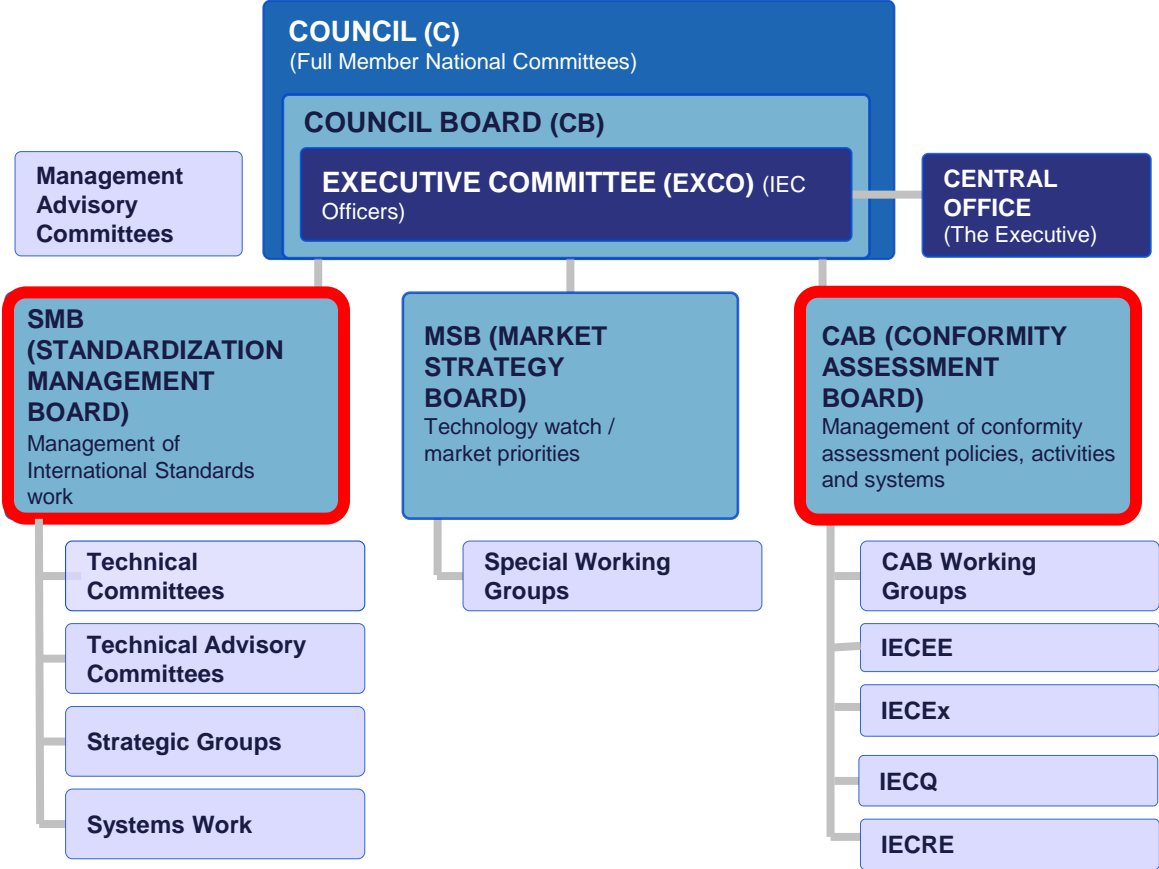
COUNCIL (C)
(Full Member National Committees)

COUNCIL BOARD (CB)

EXECUTIVE COMMITTEE (EXCO) (IEC Officers)

Management Advisory Committees

CENTRAL OFFICE
(The Executive)

SMB (STANDARDIZATION MANAGEMENT BOARD)
Management of International Standards work

MSB (MARKET STRATEGY BOARD)
Technology watch / market priorities

CAB (CONFORMITY ASSESSMENT BOARD)
Management of conformity assessment policies, activities and systems

Technical Committees

Technical Advisory Committees

Strategic Groups

Systems Work

Special Working Groups

CAB Working Groups

IECEE

IECEx

IECQ

IECRE